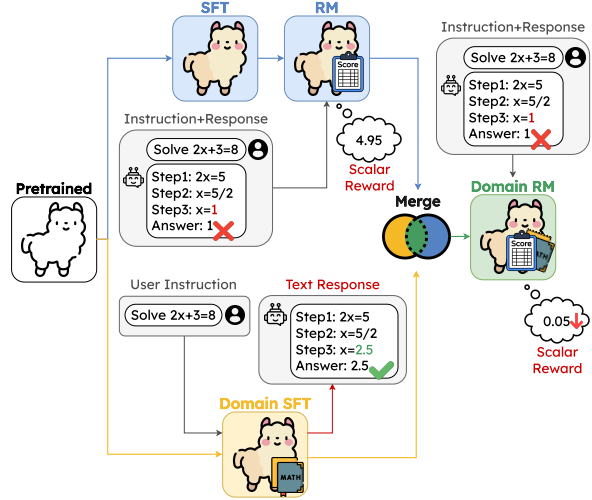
SFT

RM

Score

Instruction+Response

Solve 2x+3=8

Step1: 2x=5
Step2: x=5/2
Step3: x=1
Answer: 1

4.95

Scalar Reward

Pretrained

Merge

Instruction+Response

Solve 2x+3=8

Step1: 2x=5
Step2: x=5/2
Step3: x=1
Answer: 1

Domain RM

Score

RM

User Instruction

Solve 2x+3=8

Text Response

Step1: 2x=5
Step2: x=5/2
Step3: x=2.5
Answer: 2.5

0.05

Scalar Reward

Domain SFT

MATH